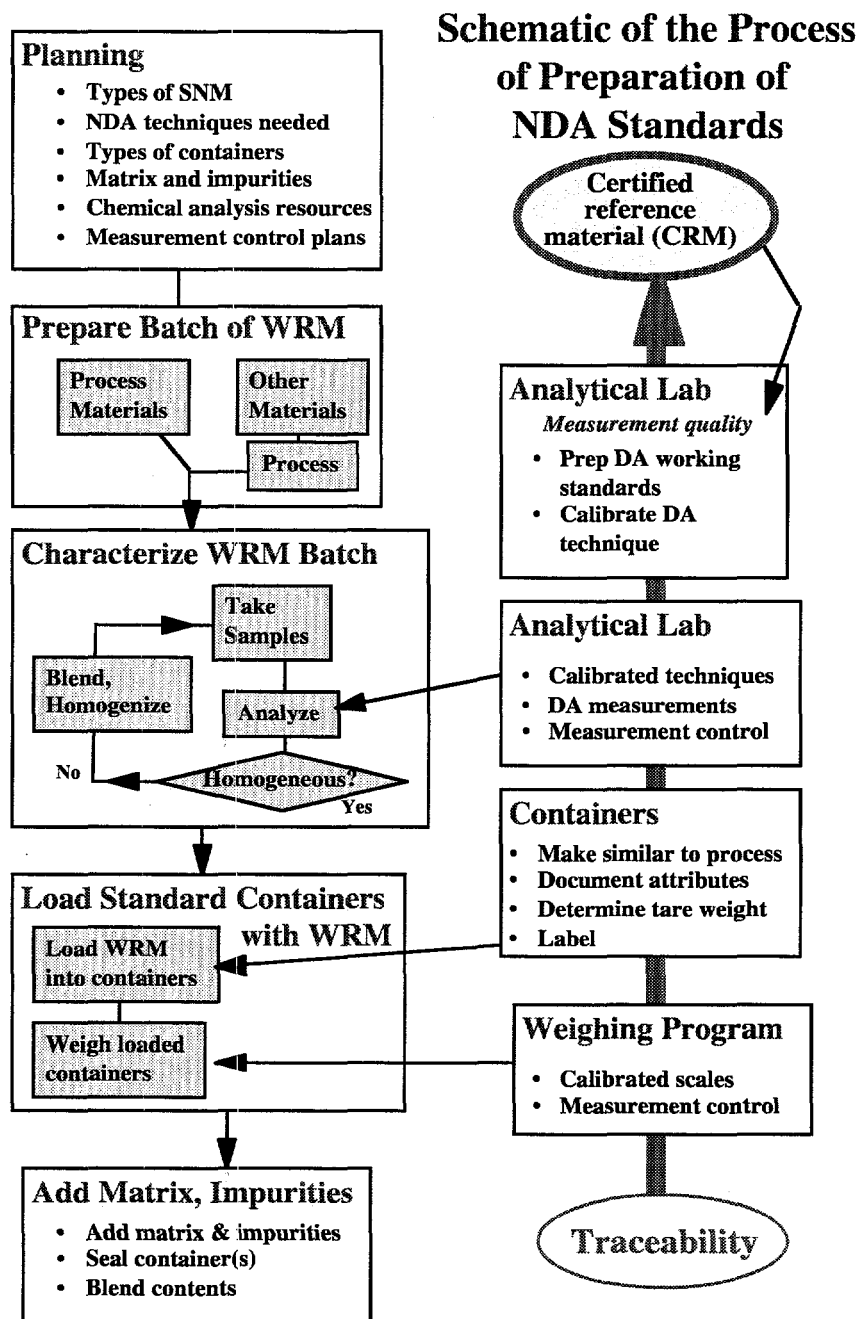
Schematic of the Process of Preparation of NDA Standards

Planning
• Types of SNM
• NDA techniques needed
• Types of containers
• Matrix and impurities
• Chemical analysis resources
• Measurement control plans

Prepare Batch of WRM
Process Materials
Other Materials
Process

Characterize WRM Batch
Take Samples
Blend, Homogenize
Analyze
No
Homogeneous?
Yes

Load Standard Containers with WRM
Load WRM into containers
Weigh loaded containers

Add Matrix, Impurities
• Add matrix & impurities
• Seal container(s)
• Blend contents

Certified reference material (CRM)

Analytical Lab
*Measurement quality*
• Prep DA working standards
• Calibrate DA technique

Analytical Lab
• Calibrated techniques
• DA measurements
• Measurement control

Containers
• Make similar to process
• Document attributes
• Determine tare weight
• Label

Weighing Program
• Calibrated scales
• Measurement control

Traceability